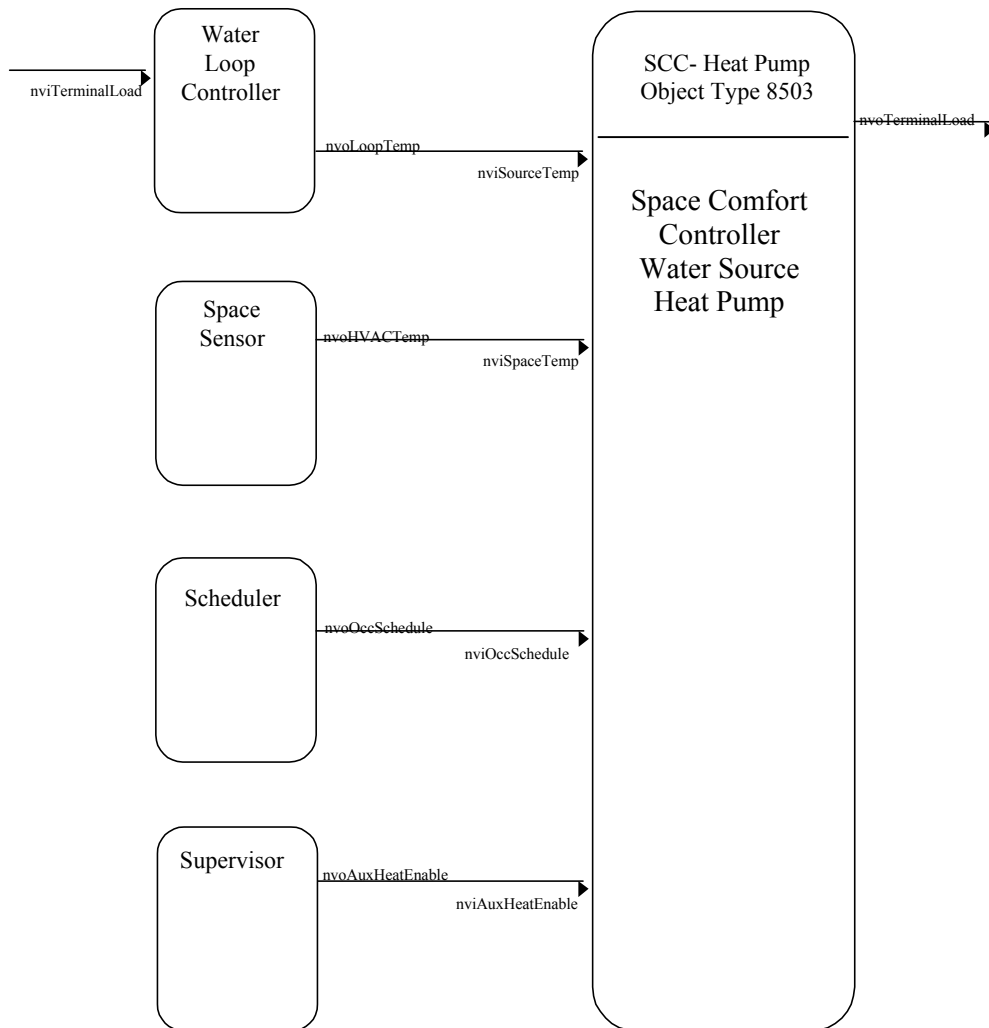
nviTerminalLoad

Water Loop Controller

nvoLoopTemp

nviSourceTemp

SCC- Heat Pump Object Type 8503

nvoTerminalLoad

Space Comfort Controller Water Source Heat Pump

Space Sensor

nvoHVACTemp

nviSpaceTemp

Scheduler

nvoOccSchedule

nviOccSchedule

Supervisor

nvoAuxHeatEnable

nviAuxHeatEnable